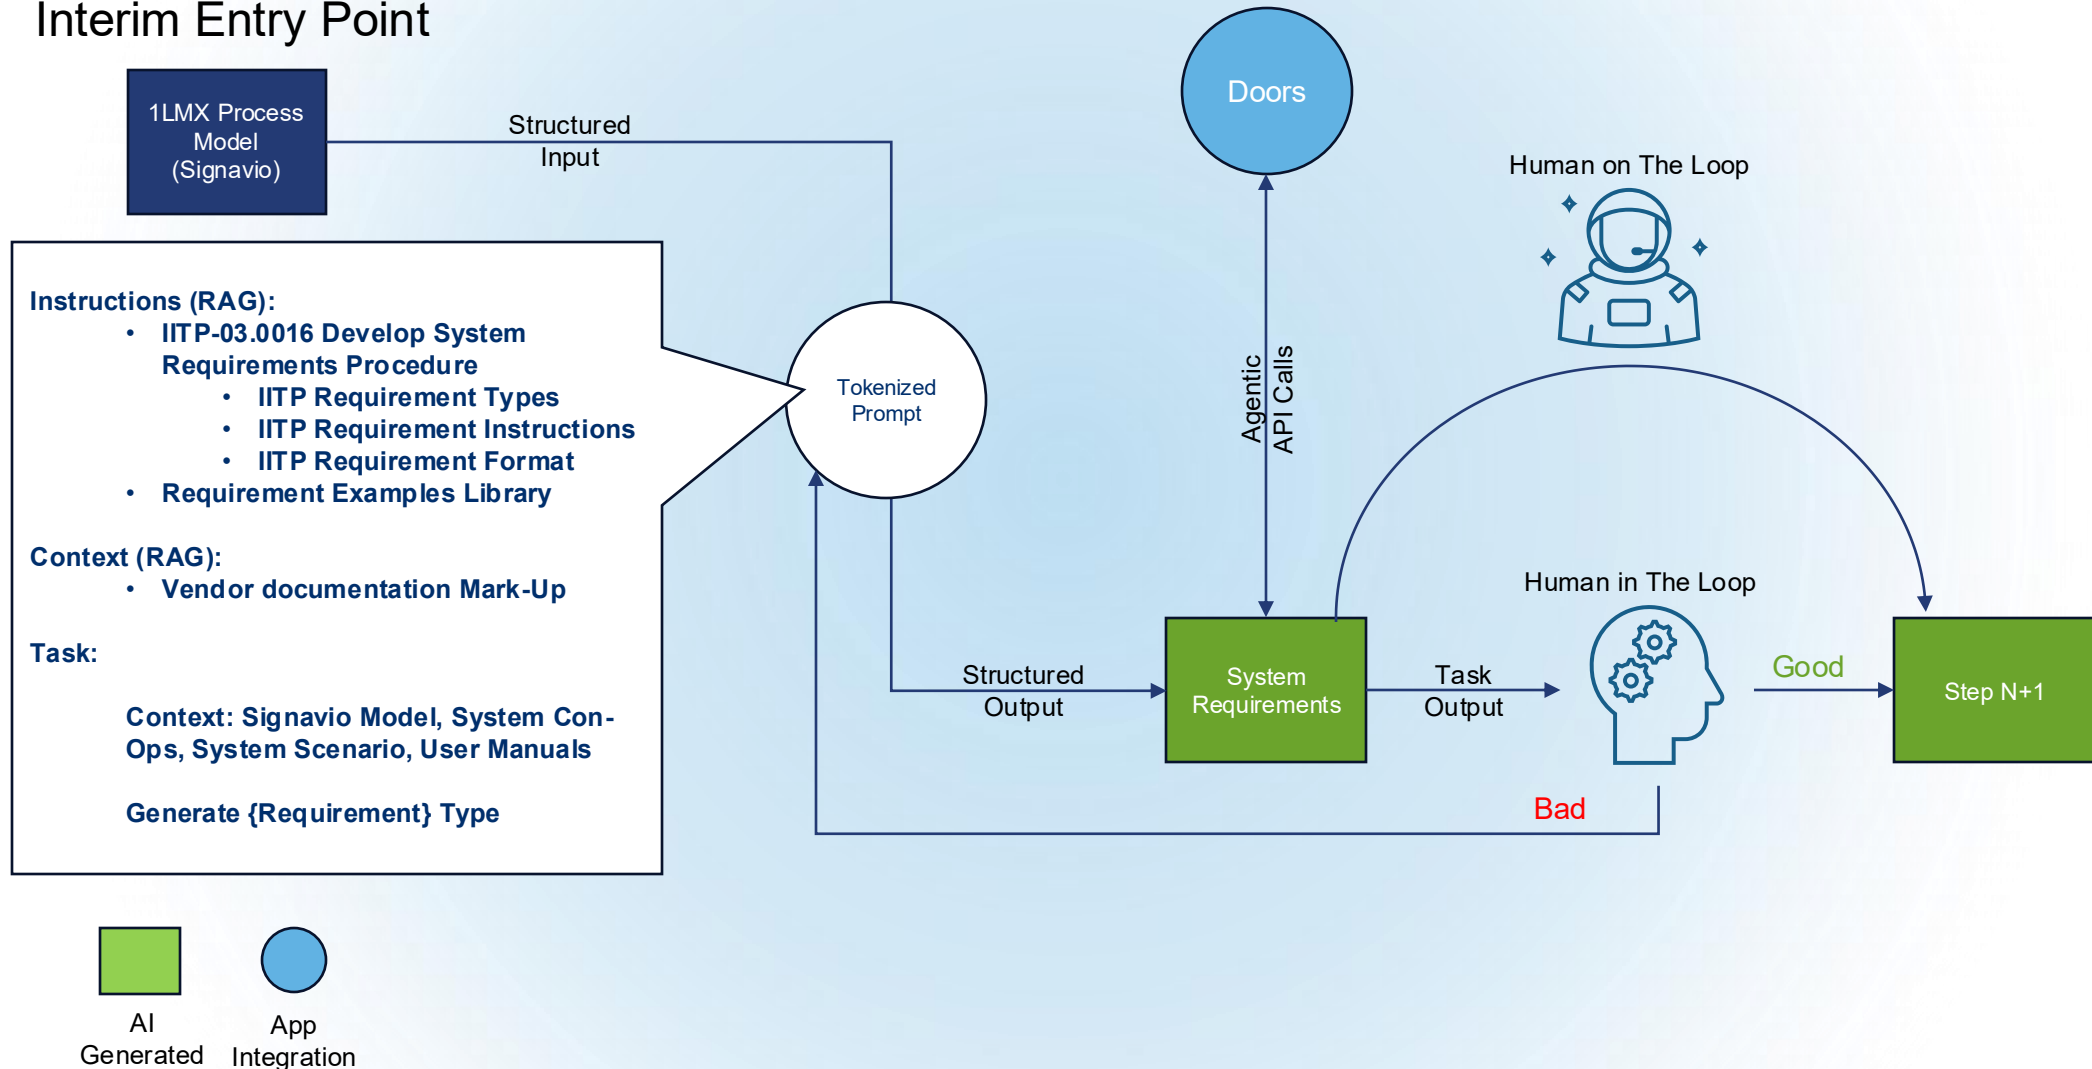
Interim Entry Point

1LMX Process Model (Signavio)

Structured Input

Doors

Human on The Loop

Instructions (RAG):
• IITP-03.0016 Develop System Requirements Procedure
  • IITP Requirement Types
  • IITP Requirement Instructions
  • IITP Requirement Format
• Requirement Examples Library

Context (RAG):
• Vendor documentation Mark-Up

Task:

Context: Signavio Model, System Con-Ops, System Scenario, User Manuals

Generate {Requirement} Type

Tokenized Prompt

Agentic API Calls

Human in The Loop

Structured Output

System Requirements

Task Output

Good

Step N+1

Bad

AI Generated

App Integration